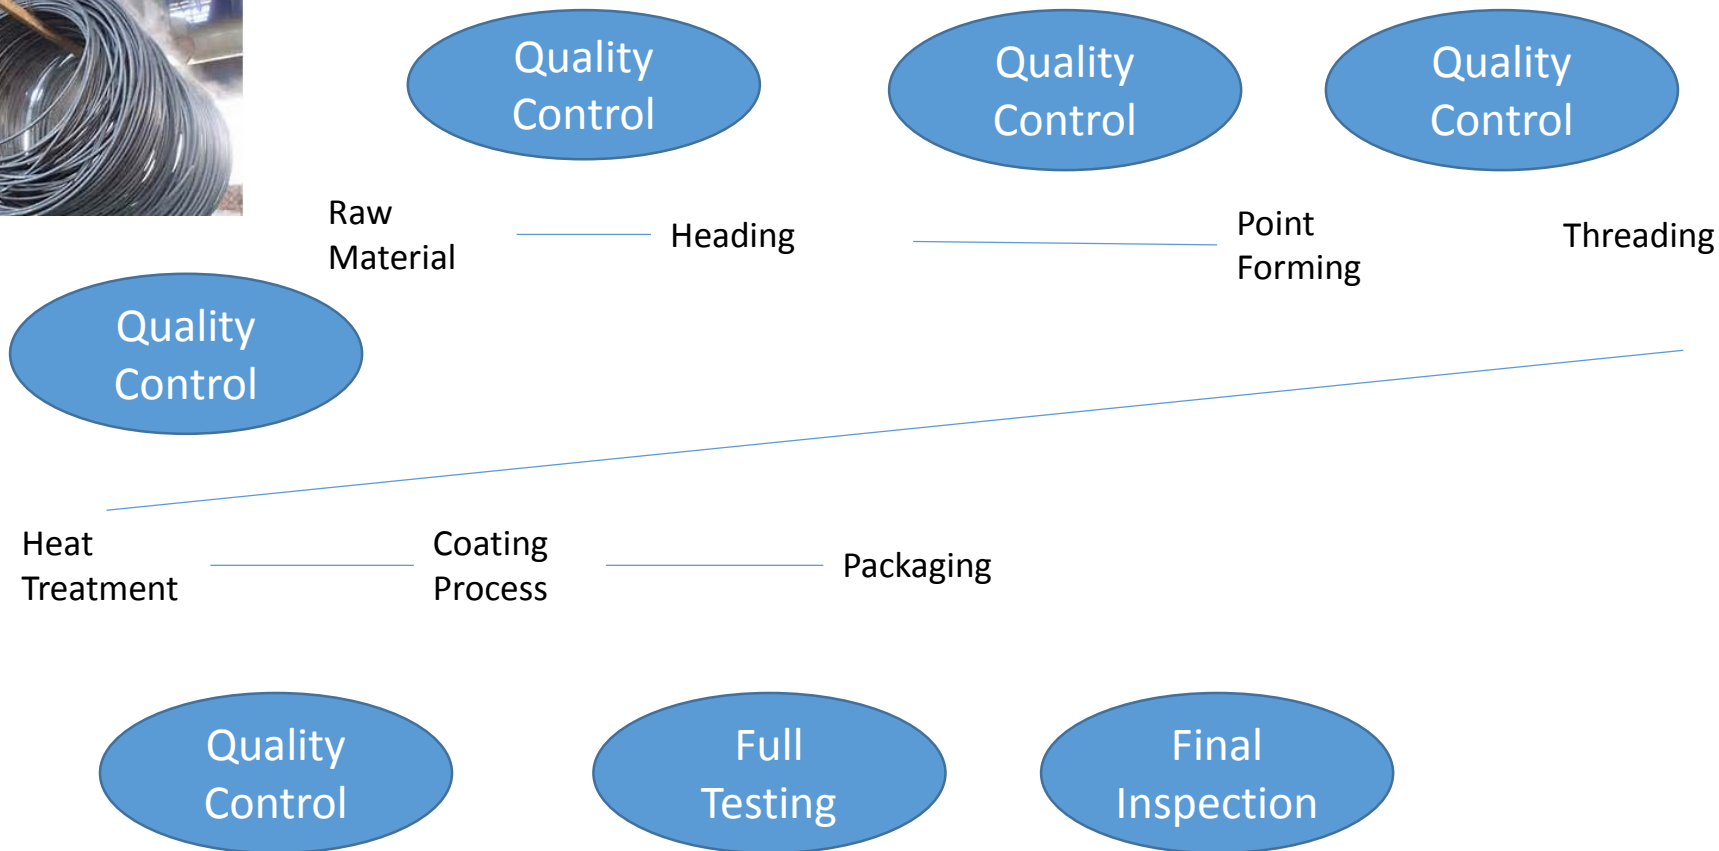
Quality Control

Quality Control

Quality Control

Raw Material

Heading

Point Forming

Threading

Quality Control

Heat Treatment

Coating Process

Packaging

Quality Control

Full Testing

Final Inspection